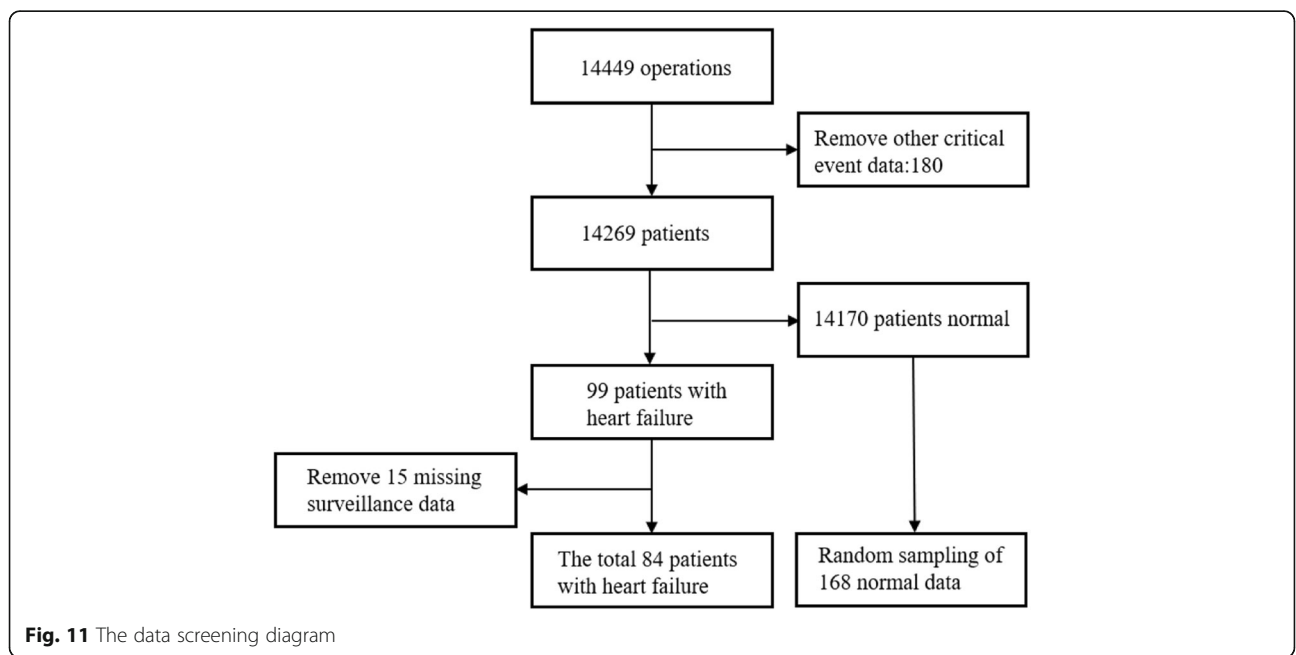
14449 operations

Remove other critical event data:180

14269 patients

14170 patients normal

99 patients with heart failure

Remove 15 missing surveillance data

The total 84 patients with heart failure

Random sampling of 168 normal data

**Fig. 11** The data screening diagram